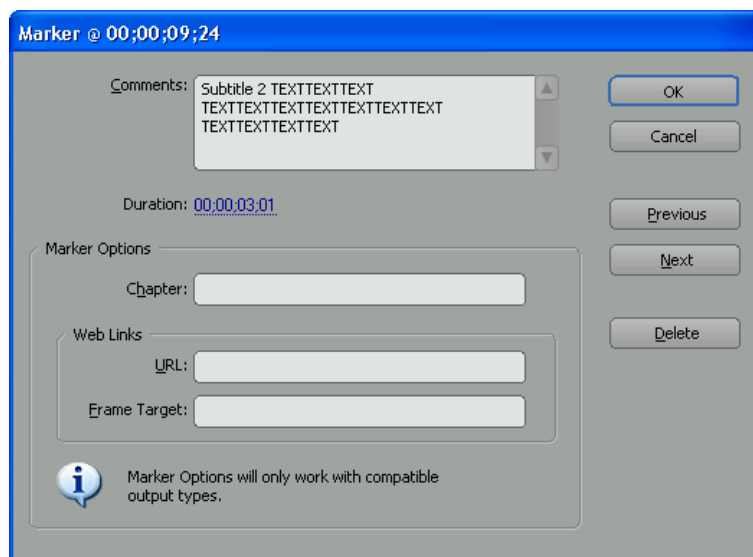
Marker @ 00;00;09;24

Comments: Subtitle 2 TEXTTEXTTEXT TEXTTEXTTEXTTEXTTEXTTEXTTEXT TEXTTEXTTEXTTEXT

OK

Cancel

Duration: 00;00;03;01

Previous

Next

Marker Options

Chapter:

Delete

Web Links

URL:

Frame Target:

Marker Options will only work with compatible output types.